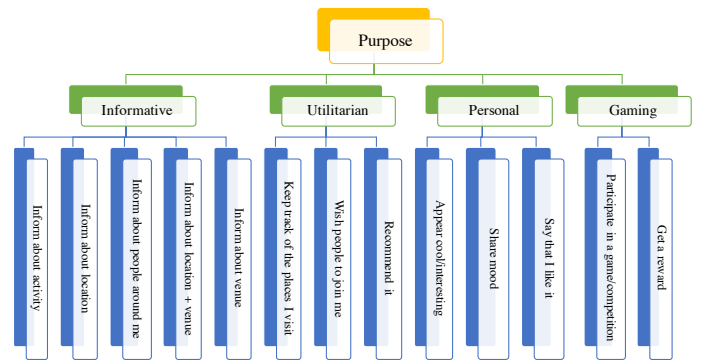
Purpose

Informative

Inform about activity

Inform about location

Inform about people around me

Inform about location + venue

Inform about venue

Utilitarian

Keep track of the places I visit

Wish people to join me

Recommend it

Personal

Appear cool/interesting

Share mood

Say that I like it

Gaming

Participate in a game/competition

Get a reward